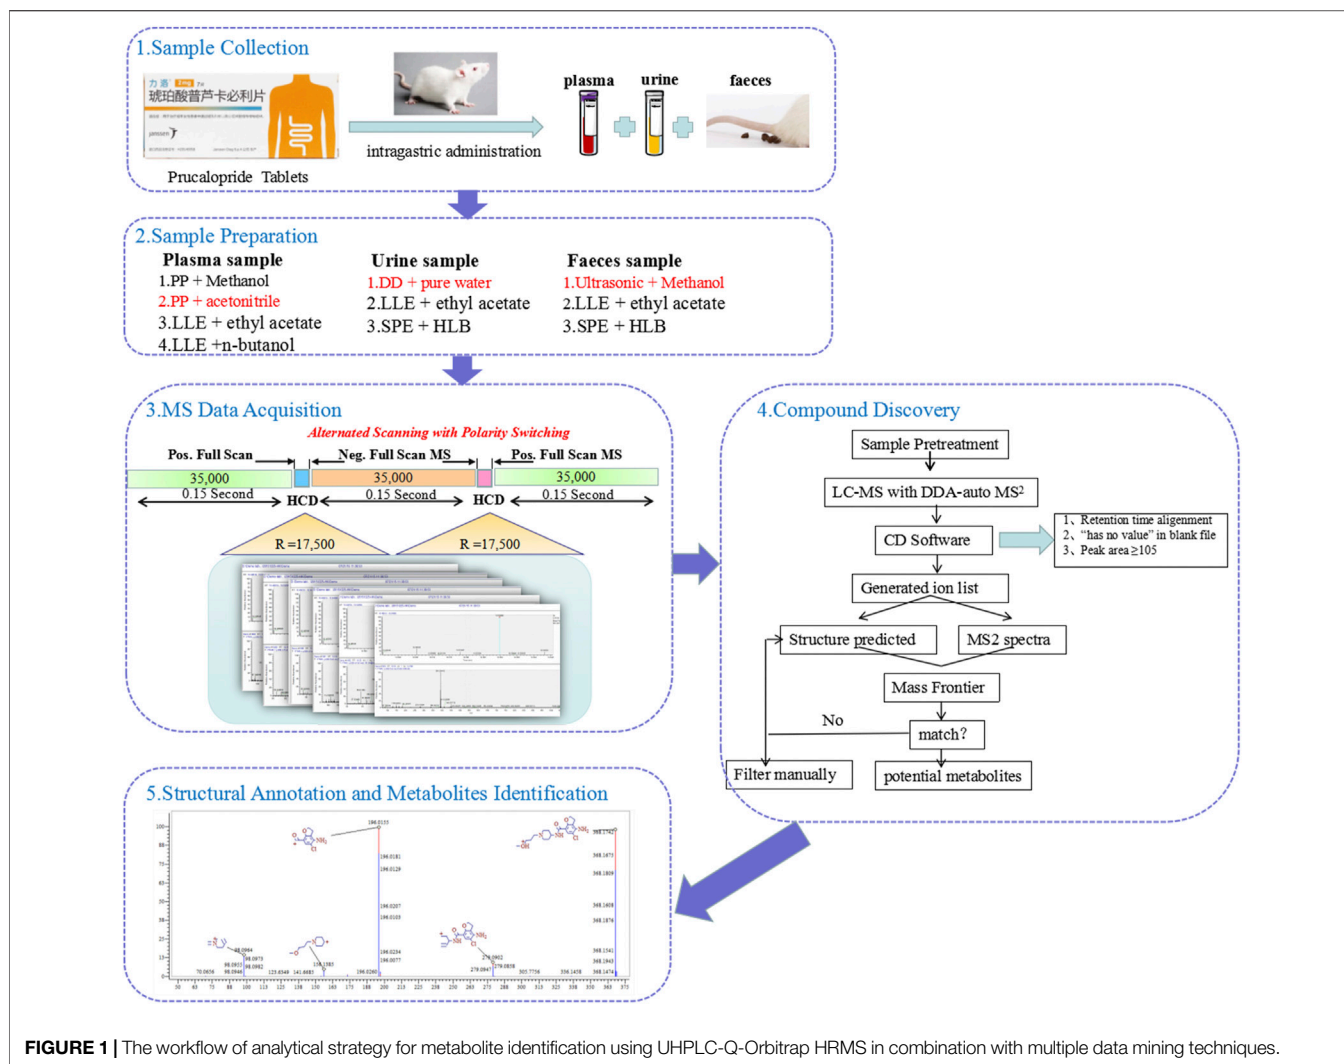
1.Sample Collection

琥珀酸普芦卡必利片

Prucalopride Tablets

intragastric administration

plasma urine faeces

2.Sample Preparation

Plasma sample
1.PP + Methanol
2.PP + acetonitrile
3.LLE + ethyl acetate
4.LLE +n-butanol

Urine sample
1.DD + pure water
2.LLE + ethyl acetate
3.SPE + HLB

Faeces sample
1.Ultrasonic + Methanol
2.LLE + ethyl acetate
3.SPE + HLB

3.MS Data Acquisition

Alternated Scanning with Polarity Switching

Pos. Full Scan Neg. Full Scan MS Pos. Full Scan MS

35,000 35,000 35,000

0.15 Second HCD 0.15 Second HCD 0.15 Second

R =17,500 R =17,500

4.Compound Discovery

Sample Pretreatment

LC-MS with DDA-auto MS$^2$

CD Software

1、Retention time alignement
2、"has no value" in blank file
3、Peak area≥105

Generated ion list

Structure predicted MS2 spectra

Mass Frontier

No

match?

Filter manually potential metabolites

5.Structural Annotation and Metabolites Identification

FIGURE 1 | The workflow of analytical strategy for metabolite identification using UHPLC-Q-Orbitrap HRMS in combination with multiple data mining techniques.